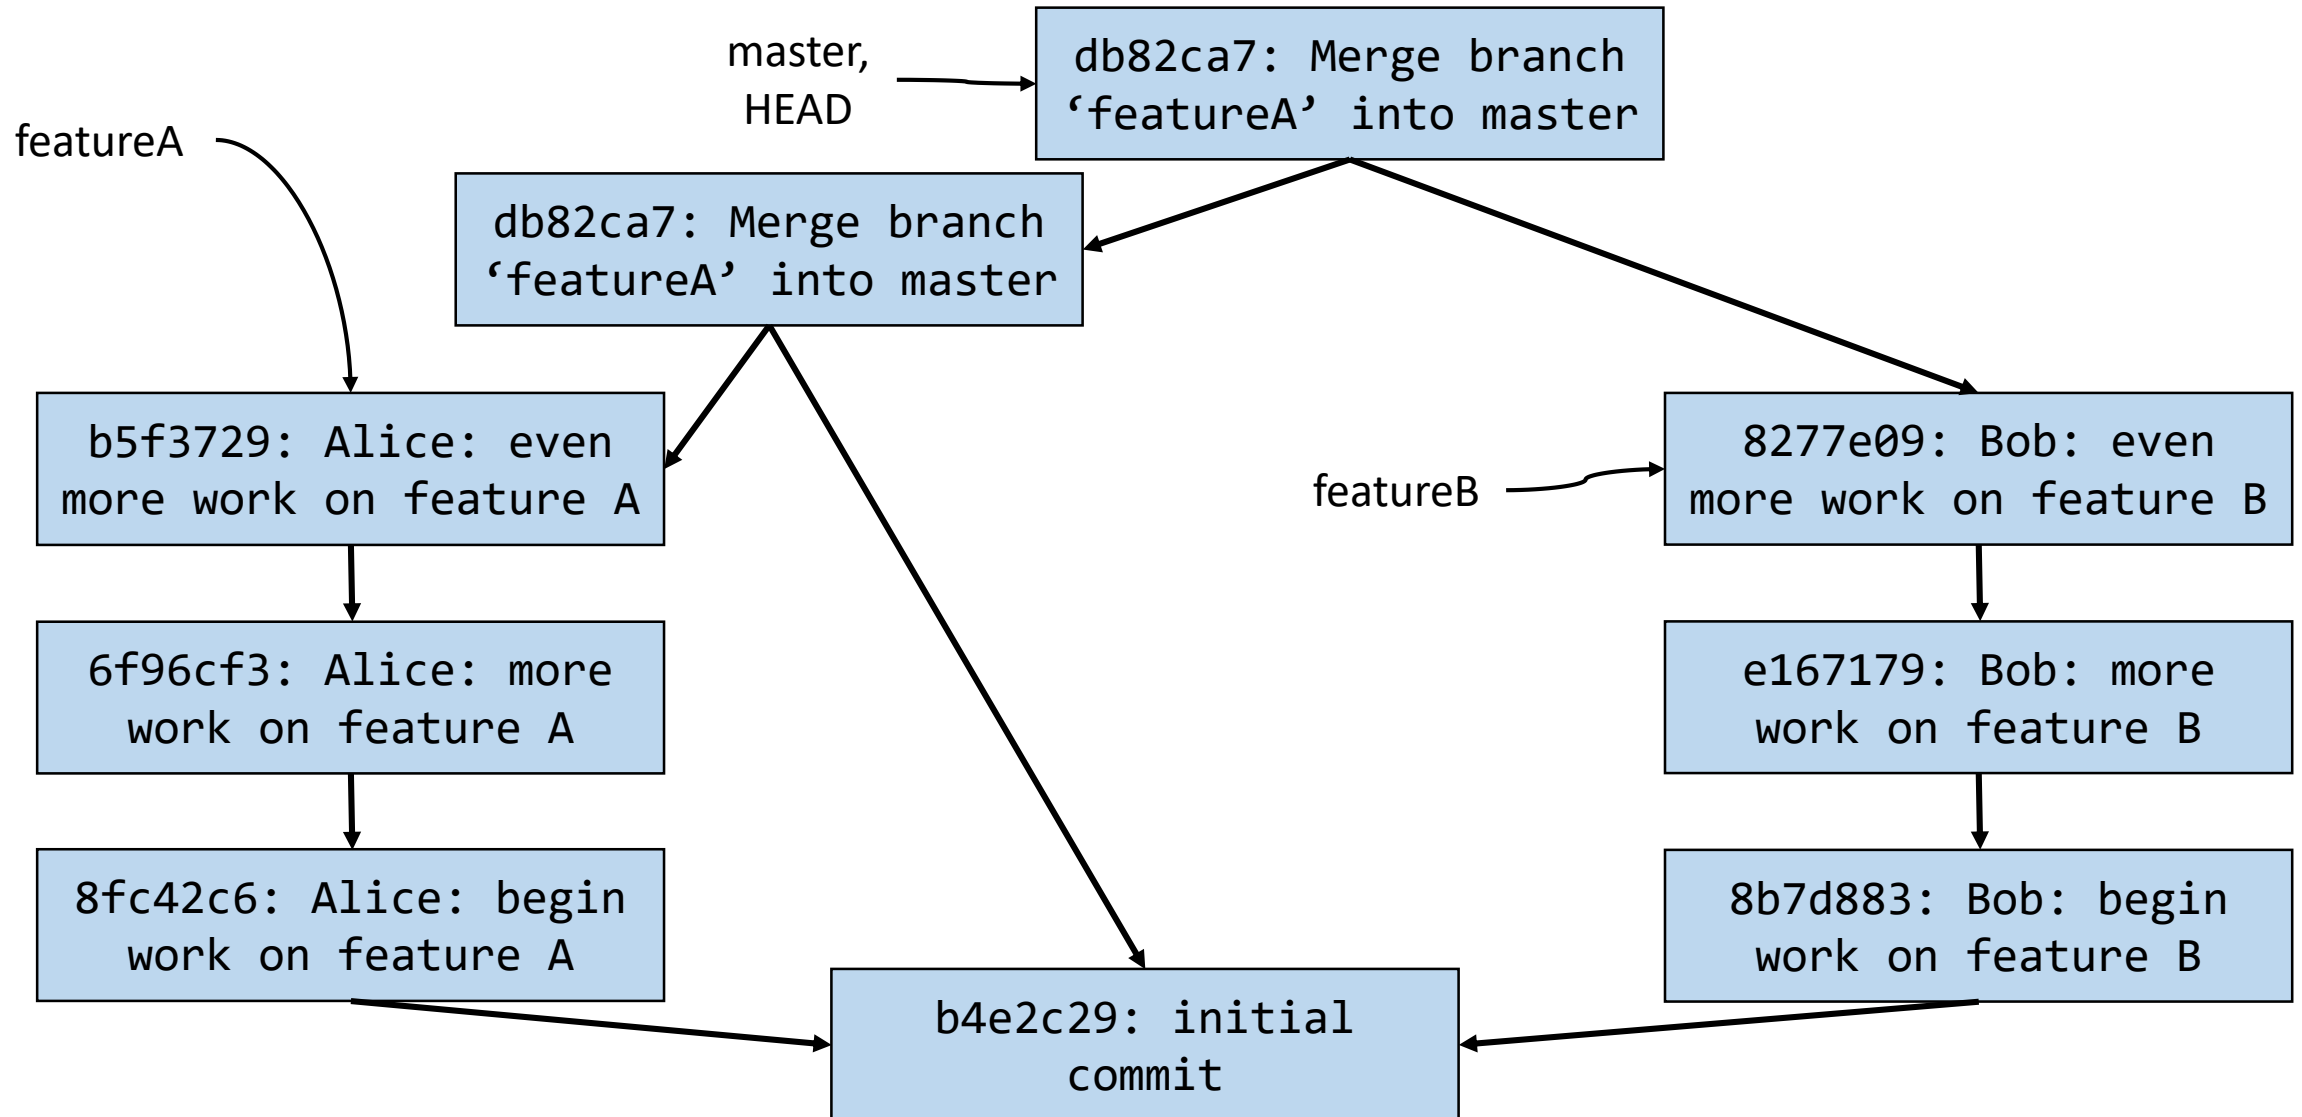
master, HEAD

db82ca7: Merge branch 'featureA' into master

featureA

db82ca7: Merge branch 'featureA' into master

b5f3729: Alice: even more work on feature A

featureB

8277e09: Bob: even more work on feature B

6f96cf3: Alice: more work on feature A

e167179: Bob: more work on feature B

8fc42c6: Alice: begin work on feature A

8b7d883: Bob: begin work on feature B

b4e2c29: initial commit